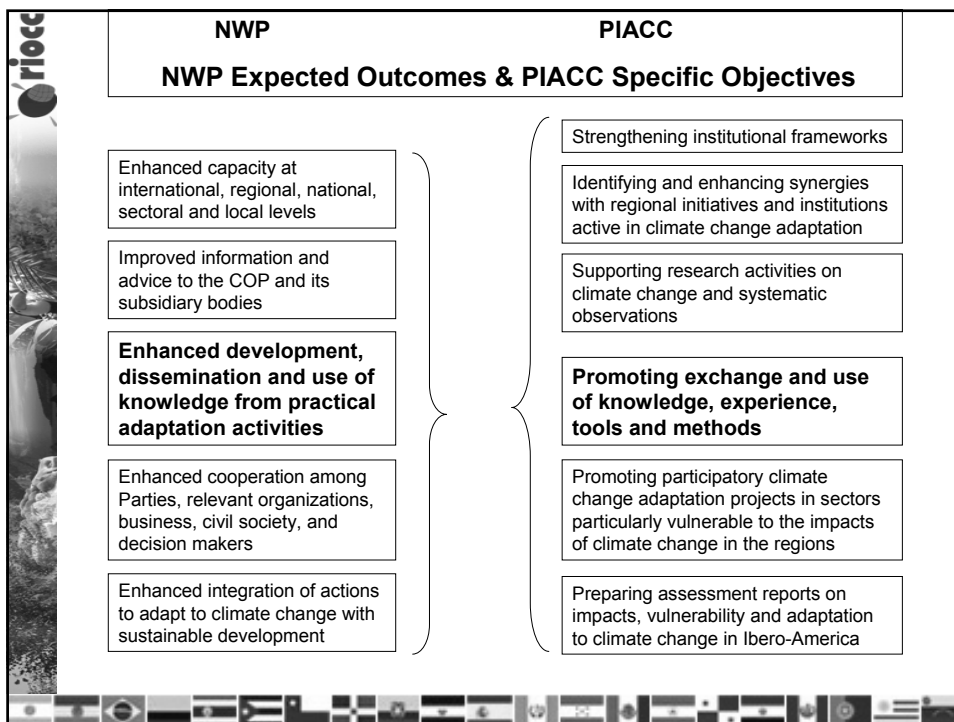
riocc

NWP

PIACC

NWP Expected Outcomes & PIACC Specific Objectives

Enhanced capacity at international, regional, national, sectoral and local levels

Improved information and advice to the COP and its subsidiary bodies

Enhanced development, dissemination and use of knowledge from practical adaptation activities

Enhanced cooperation among Parties, relevant organizations, business, civil society, and decision makers

Enhanced integration of actions to adapt to climate change with sustainable development

Strengthening institutional frameworks

Identifying and enhancing synergies with regional initiatives and institutions active in climate change adaptation

Supporting research activities on climate change and systematic observations

Promoting exchange and use of knowledge, experience, tools and methods

Promoting participatory climate change adaptation projects in sectors particularly vulnerable to the impacts of climate change in the regions

Preparing assessment reports on impacts, vulnerability and adaptation to climate change in Ibero-America